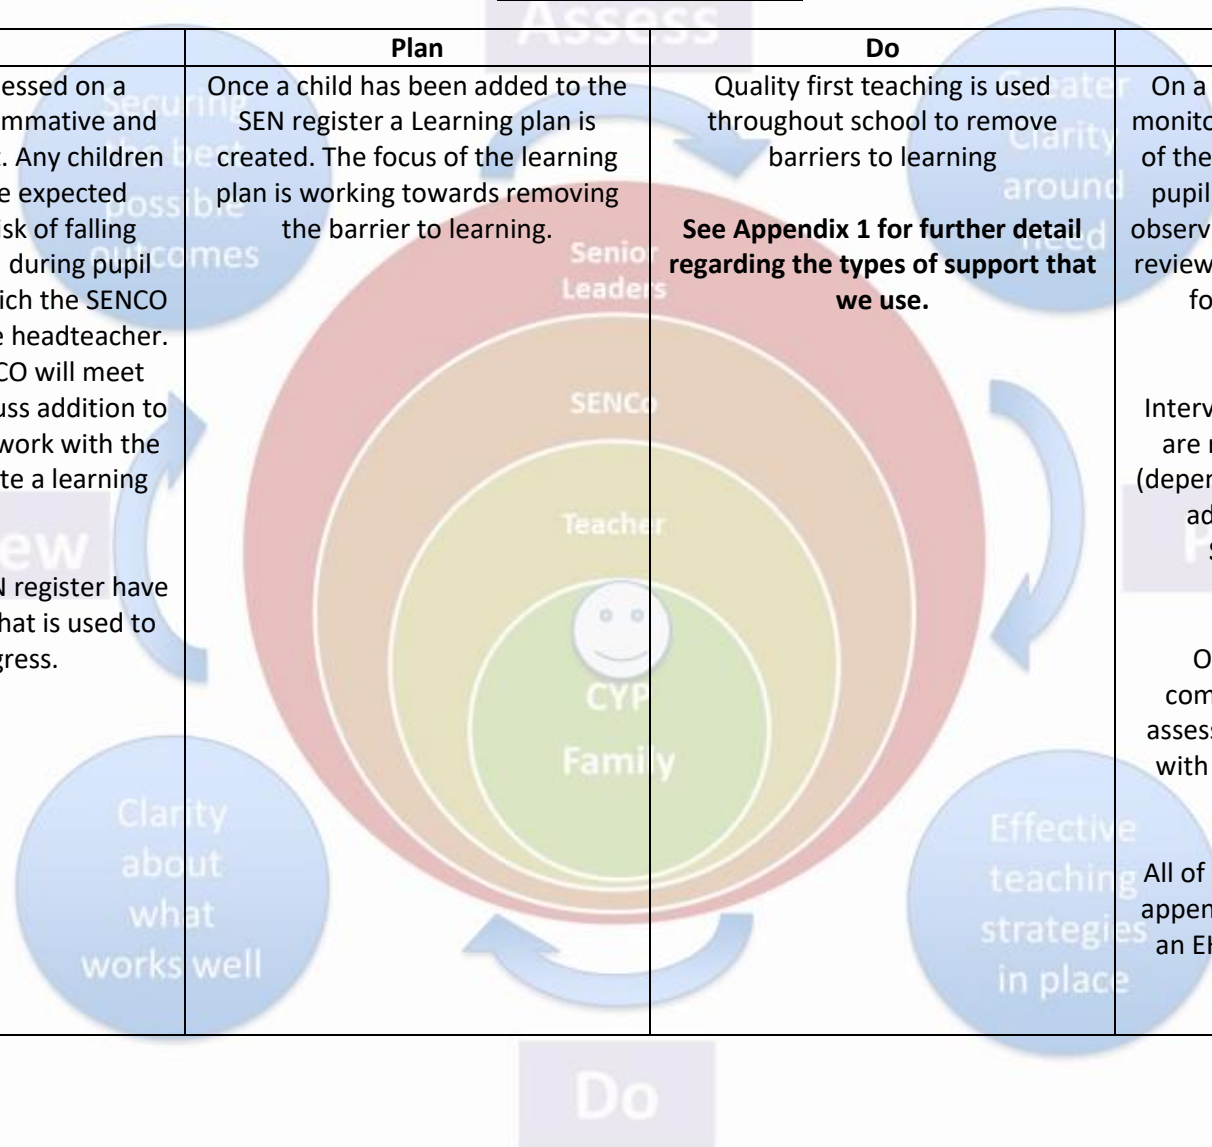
Assess

| | Plan | Do | |
|---|---|---|---|
| essed on a mmative and . Any children e expected isk of falling during pupil ich the SENCO e headteacher. CO will meet uss addition to work with the te a learning N register have hat is used to gress. | Once a child has been added to the SEN register a Learning plan is created. The focus of the learning plan is working towards removing the barrier to learning. | Quality first teaching is used throughout school to remove barriers to learning **See Appendix 1 for further detail regarding the types of support that we use.** | On a monito of the pupil observ review fo Interv are r (depen ad S O com asses with All of appen an EH |

Securing the best possible outcomes

Greater Clarity around need

Senior Leaders

SENCo

Teacher

CYP

Family

Review

Clarity about what works well

Effective teaching strategies in place

Do